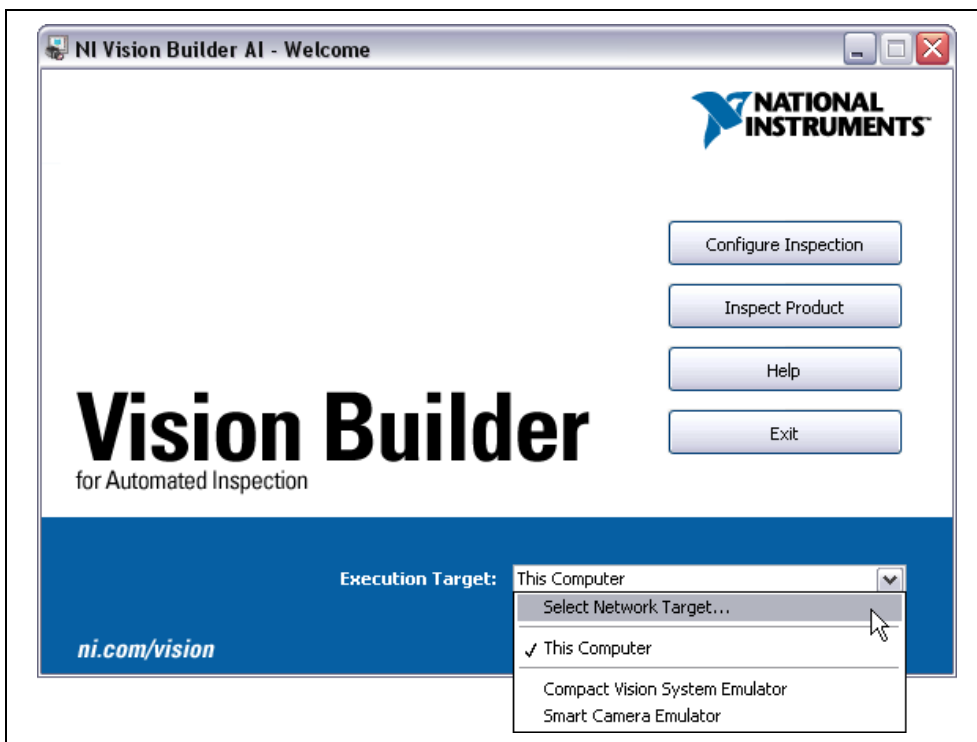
NI Vision Builder AI - Welcome

NATIONAL INSTRUMENTS

Configure Inspection

Inspect Product

Help

Exit

Vision Builder
for Automated Inspection

Execution Target: This Computer

Select Network Target...

✓ This Computer

Compact Vision System Emulator
Smart Camera Emulator

ni.com/vision